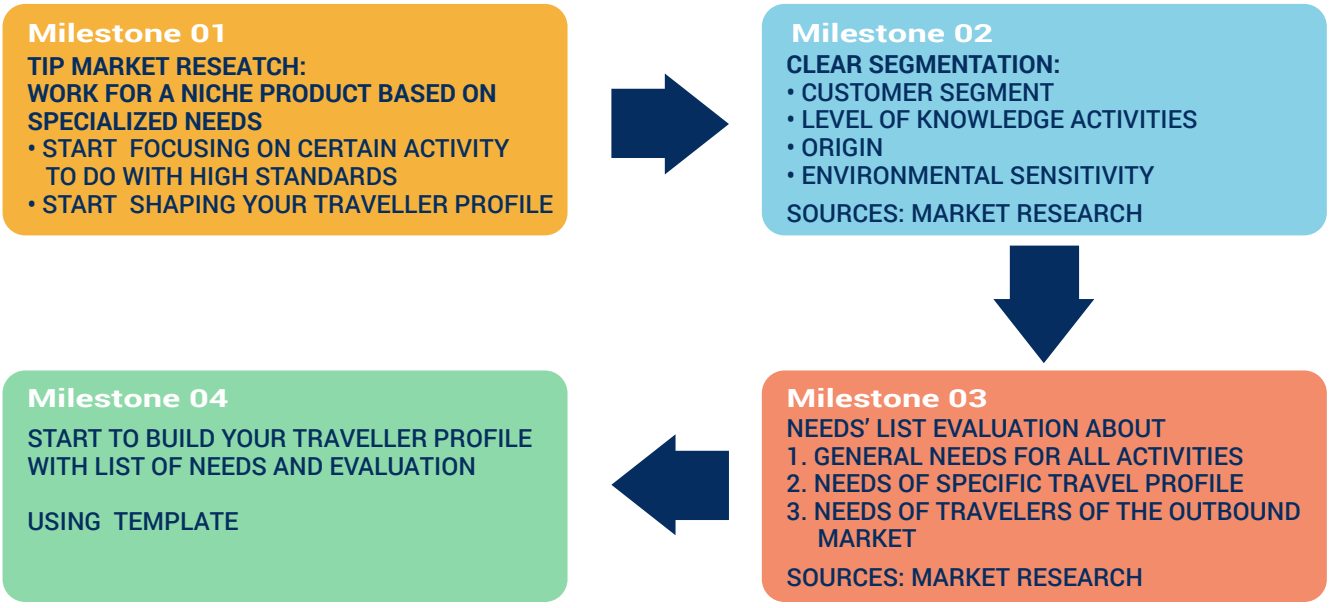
Milestone 01

TIP MARKET RESEATCH:
WORK FOR A NICHE PRODUCT BASED ON SPECIALIZED NEEDS
• START FOCUSING ON CERTAIN ACTIVITY TO DO WITH HIGH STANDARDS
• START SHAPING YOUR TRAVELLER PROFILE

Milestone 02

CLEAR SEGMENTATION:
• CUSTOMER SEGMENT
• LEVEL OF KNOWLEDGE ACTIVITIES
• ORIGIN
• ENVIRONMENTAL SENSITIVITY

SOURCES: MARKET RESEARCH

Milestone 03

NEEDS' LIST EVALUATION ABOUT
1. GENERAL NEEDS FOR ALL ACTIVITIES
2. NEEDS OF SPECIFIC TRAVEL PROFILE
3. NEEDS OF TRAVELERS OF THE OUTBOUND MARKET

SOURCES: MARKET RESEARCH

Milestone 04

START TO BUILD YOUR TRAVELLER PROFILE WITH LIST OF NEEDS AND EVALUATION

USING TEMPLATE